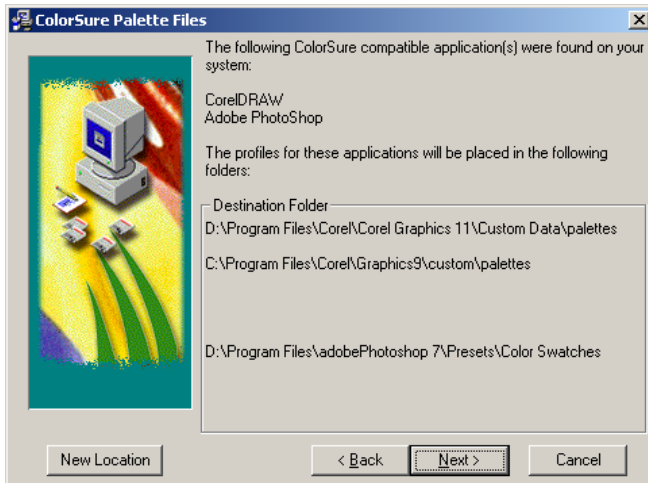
ColorSure Palette Files

The following ColorSure compatible application(s) were found on your system:

CorelDRAW
Adobe PhotoShop

The profiles for these applications will be placed in the following folders:

Destination Folder

D:\Program Files\Corel\Corel Graphics 11\Custom Data\palettes

C:\Program Files\Corel\Graphics9\custom\palettes

D:\Program Files\adobePhotoshop 7\Presets\Color Swatches

New Location

< Back

Next >

Cancel